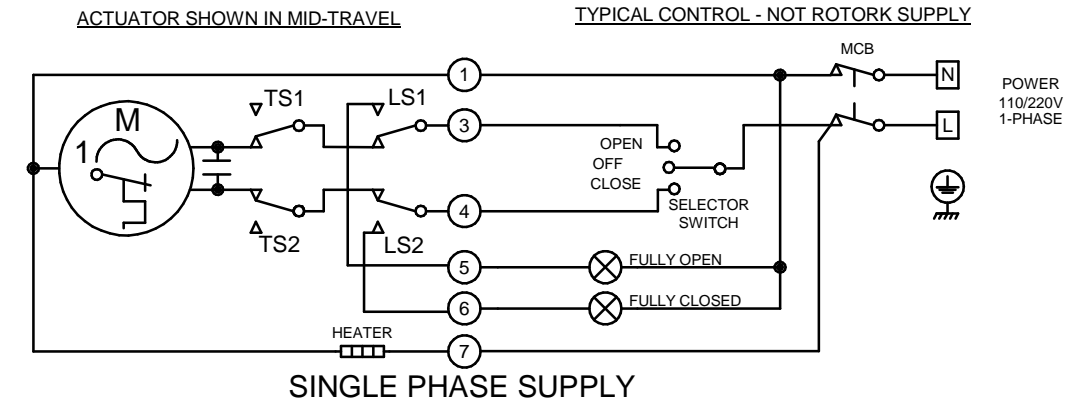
ACTUATOR SHOWN IN MID-TRAVEL

TYPICAL CONTROL - NOT ROTORK SUPPLY

MCB

1

N

POWER 110/220V 1-PHASE

TS1

LS1

M

1

3

L

OPEN

OFF

CLOSE

4

SELECTOR SWITCH

TS2

LS2

5

FULLY OPEN

6

FULLY CLOSED

HEATER

7

SINGLE PHASE SUPPLY